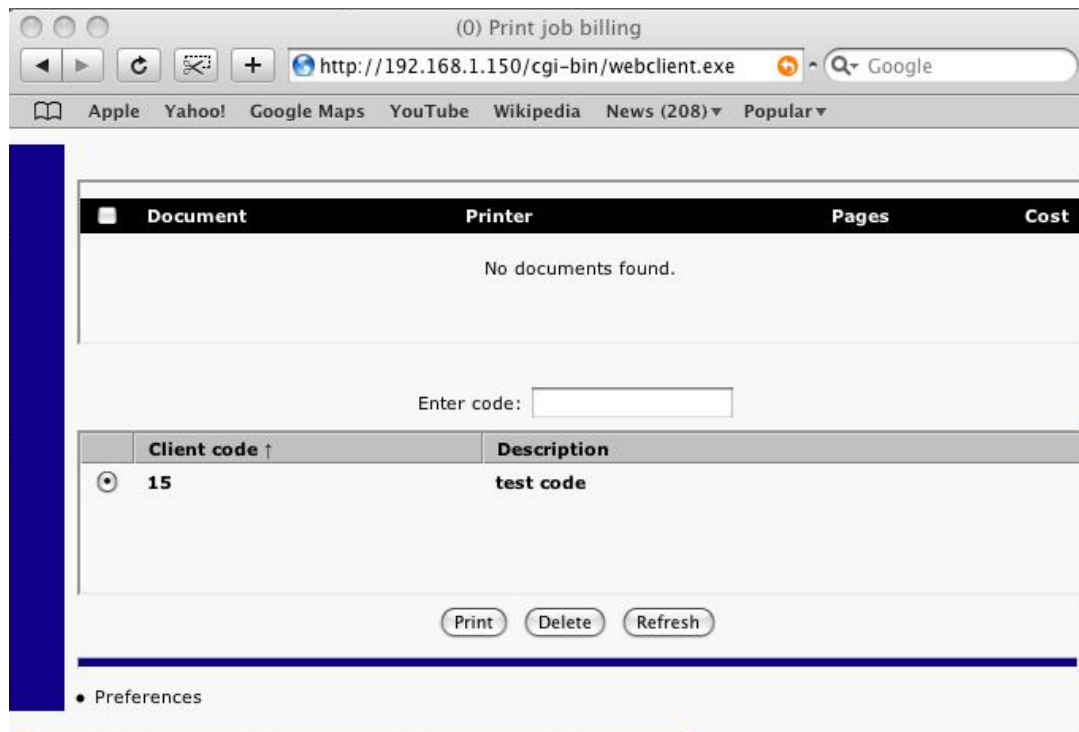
(0) Print job billing

http://192.168.1.150/cgi-bin/webclient.exe

Google

Apple Yahoo! Google Maps YouTube Wikipedia News (208) ▾ Popular ▾

| Document | Printer | Pages | Cost |
|---|---|---|---|
| No documents found. | | | |

Enter code:

| | Client code ↑ | Description |
|---|---|---|
| ⊙ | 15 | test code |

Print Delete Refresh

• Preferences